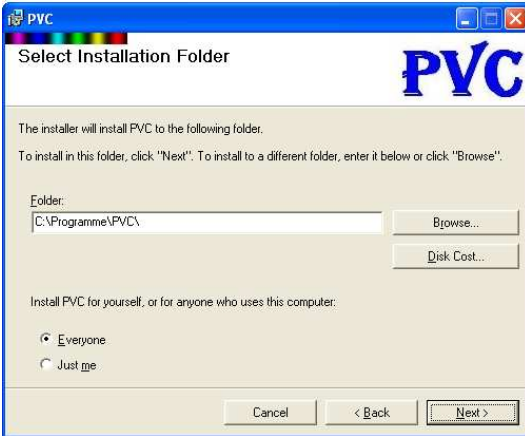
PVC

Select Installation Folder

PVC

The installer will install PVC to the following folder.

To install in this folder, click "Next". To install to a different folder, enter it below or click "Browse".

Folder:

C:\Programme\PVC\

Browse...

Disk Cost...

Install PVC for yourself, or for anyone who uses this computer:

Everyone

Just me

Cancel

< Back

Next >